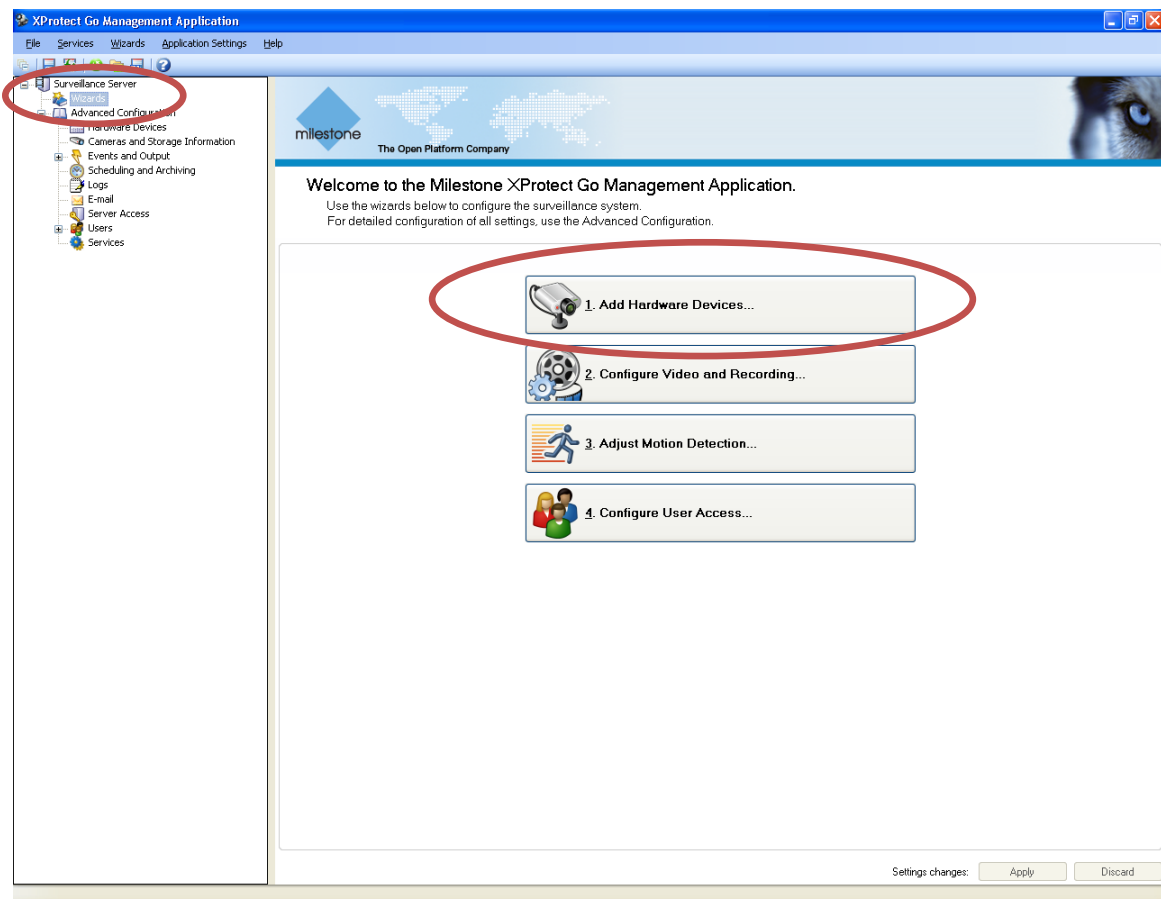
XProtect Go Management Application

File Services Wizards Application Settings Help

Surveillance Server
Wizards
Advanced Configuration
Hardware Devices
Cameras and Storage Information
Events and Output
Scheduling and Archiving
Logs
E-mail
Server Access
Users
Services

milestone
The Open Platform Company

Welcome to the Milestone XProtect Go Management Application.
Use the wizards below to configure the surveillance system.
For detailed configuration of all settings, use the Advanced Configuration.

1. Add Hardware Devices...

2. Configure Video and Recording...

3. Adjust Motion Detection...

4. Configure User Access...

Settings changes: Apply Discard